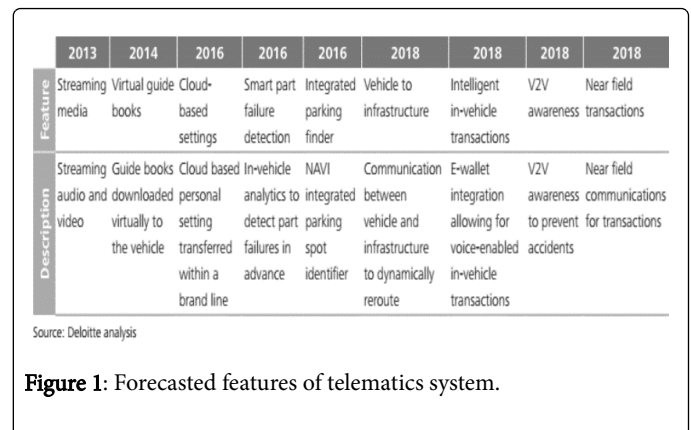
| | 2013 | 2014 | 2016 | 2016 | 2016 | 2018 | 2018 | 2018 | 2018 |
|---|---|---|---|---|---|---|---|---|---|
| Feature | Streaming media | Virtual guide books | Cloud-based settings | Smart part failure detection | Integrated parking finder | Vehicle to infrastructure | Intelligent in-vehicle transactions | V2V awareness | Near field transactions |
| Description | Streaming audio and video | Guide books downloaded virtually to the vehicle | Cloud based personal setting transferred within a brand line | In-vehicle analytics to detect part failures in advance | NAVI integrated parking spot identifier | Communication between vehicle and infrastructure to dynamically reroute | E-wallet integration allowing for voice-enabled in-vehicle transactions | V2V awareness to prevent accidents | Near field communications for transactions |

Source: Deloitte analysis

Figure 1: Forecasted features of telematics system.